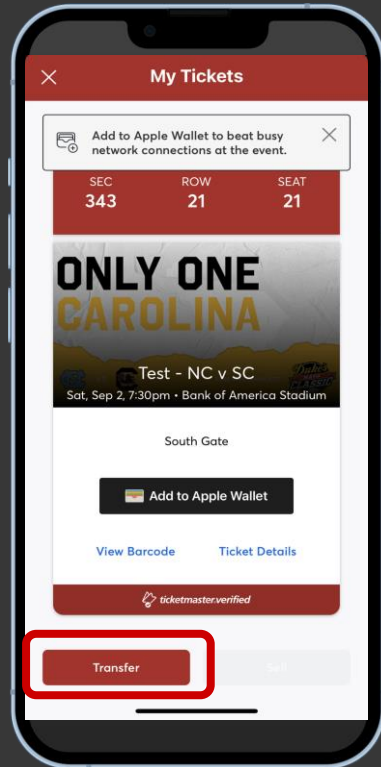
My Tickets

Add to Apple Wallet to beat busy network connections at the event.

SEC
343

ROW
21

SEAT
21

ONLY ONE
CAROLINA

Duke's Mayo CLASSIC

Test - NC v SC
Sat, Sep 2, 7:30pm • Bank of America Stadium

South Gate

Add to Apple Wallet

View Barcode

Ticket Details

ticketmaster.verified

Transfer

Sell